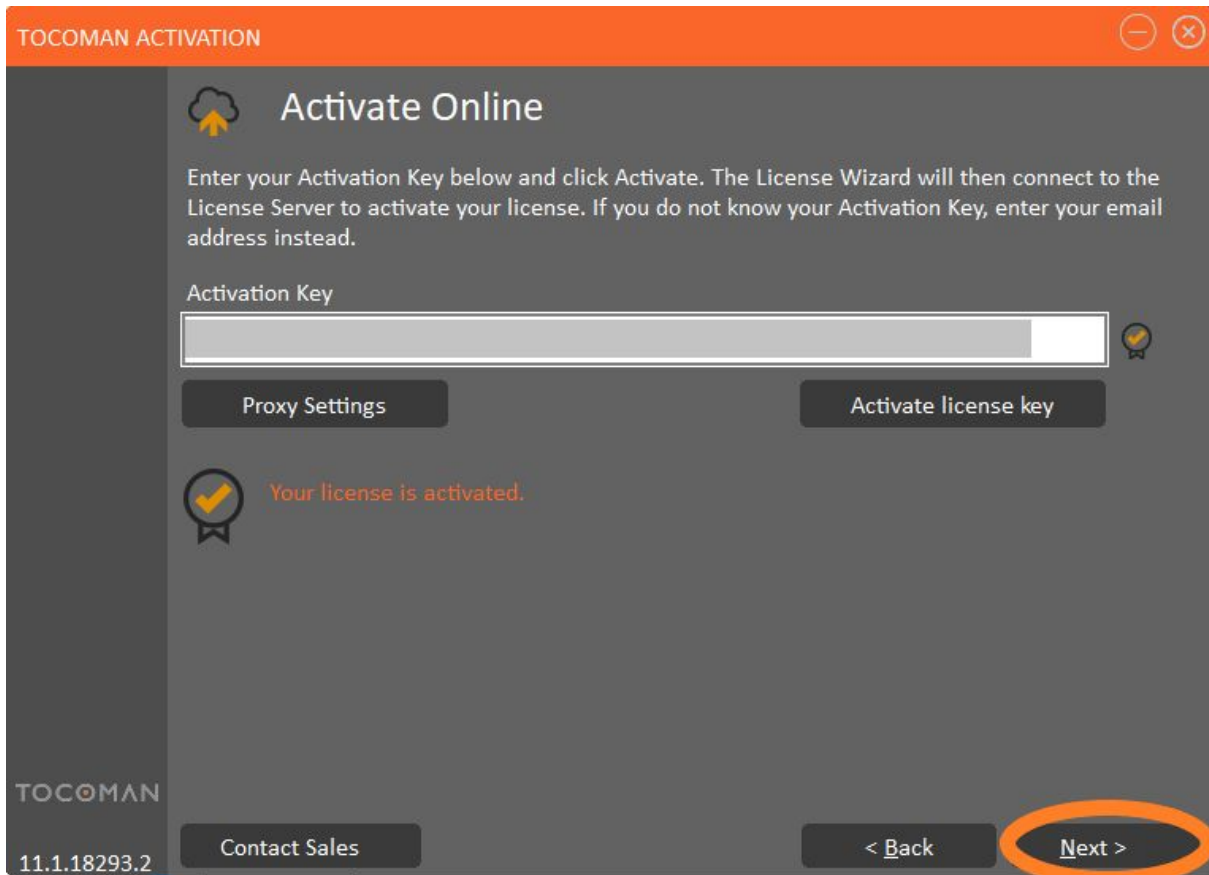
TOCOMAN ACTIVATION

Activate Online

Enter your Activation Key below and click Activate. The License Wizard will then connect to the License Server to activate your license. If you do not know your Activation Key, enter your email address instead.

Activation Key

Proxy Settings

Activate license key

Your license is activated.

TOCOMAN

11.1.18293.2

Contact Sales

< Back

Next >